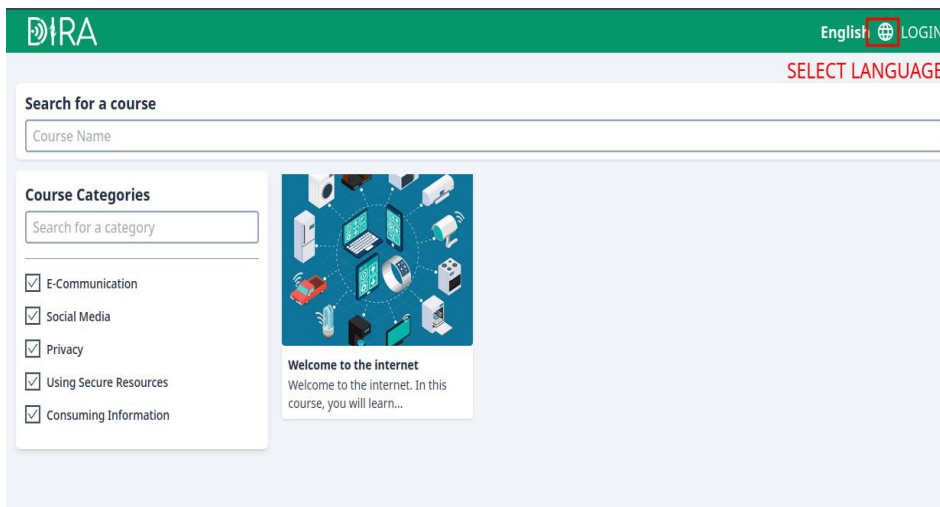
DIRA

English LOGIN

SELECT LANGUAGE

Search for a course

Course Name

Course Categories

Search for a category

E-Communication

Social Media

Privacy

Using Secure Resources

Consuming Information

Welcome to the internet

Welcome to the internet. In this course, you will learn...